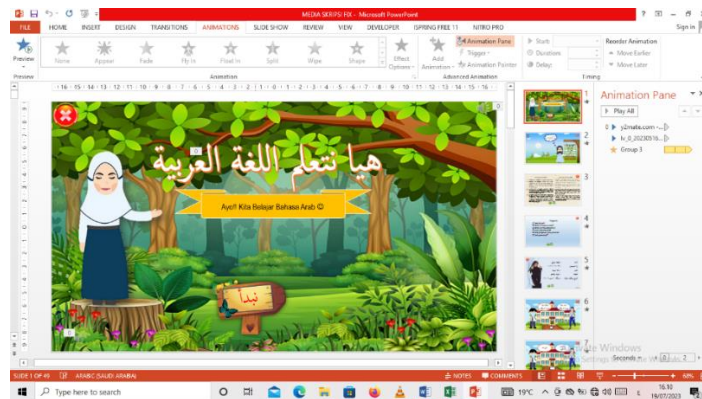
MEDIA SKRIPSI FIX - Microsoft PowerPoint

FILE HOME INSERT DESIGN TRANSITIONS ANIMATIONS SLIDE SHOW REVIEW VIEW DEVELOPER ISPRING FREE 11 NITRO PRO Sign in

Preview None Appear Fade Fly In Float In Split Wipe Shape Effect Options Add Animation Animation Pane Trigger Animation Painter Start Duration Delay Reorder Animation Move Earlier Move Later

Preview Animation Advanced Animation Timing

هيا نتعلم اللغة العربية

Ayo!! Kita Belajar Bahasa Arab ☺

ابدأ

Animation Pane

Play All

0 y2mate.com - ...
lv_0_20230516...
Group 3

Activate Windows

Seconds

SLIDE 1 OF 49 ARABIC (SAUDI ARABIA) NOTES COMMENTS 68%

Type here to search 19°C 16.10 19/07/2023